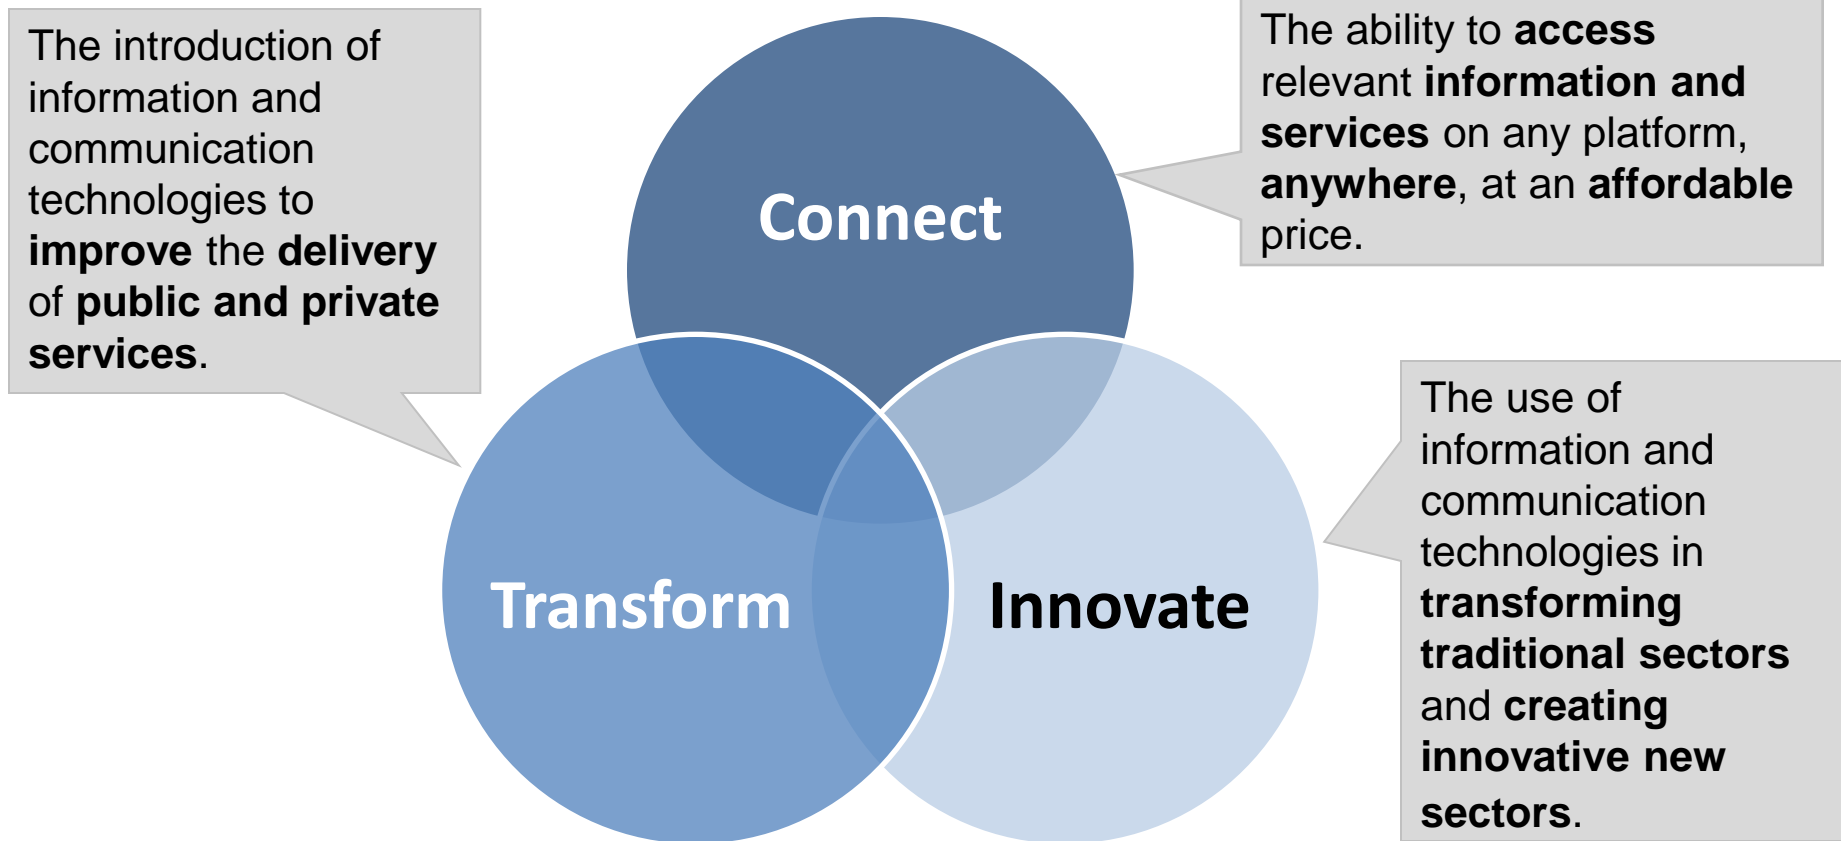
The introduction of information and communication technologies to improve the delivery of public and private services.

Connect

The ability to access relevant information and services on any platform, anywhere, at an affordable price.

Transform

Innovate

The use of information and communication technologies in transforming traditional sectors and creating innovative new sectors.